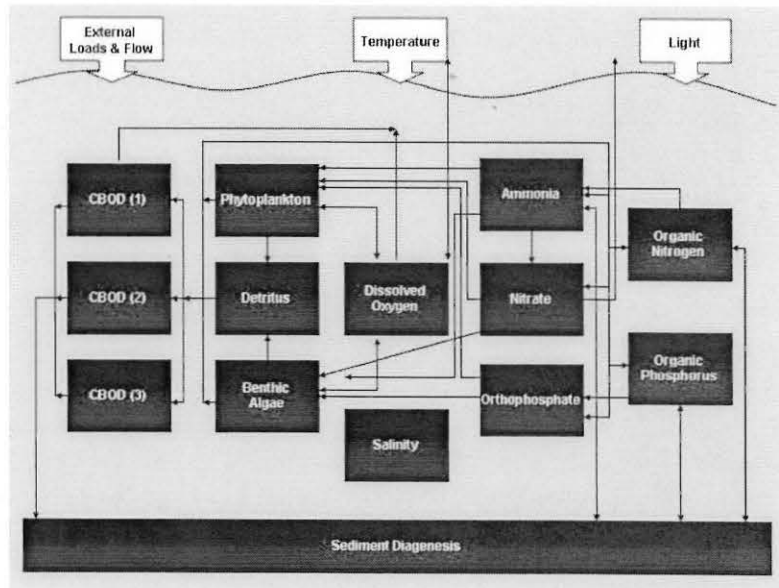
External Loads & Flow

Temperature

Light

CBOD (1)

Phytoplankton

Ammonia

Organic Nitrogen

CBOD (2)

Detritus

Dissolved Oxygen

Nitrate

CBOD (3)

Benthic Algae

Orthophosphate

Organic Phosphorus

Salinity

Sediment Diagenesis